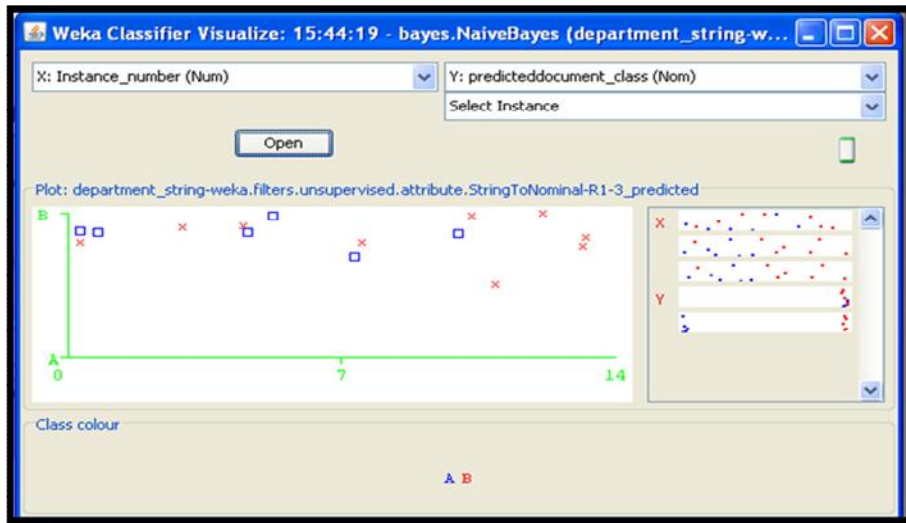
Weka Classifier Visualize: 15:44:19 - bayes.NaiveBayes (department_string-w...

X: Instance_number (Num)

Y: predicteddocument_class (Nom)

Select Instance

Open

Plot: department_string-weka.filters.unsupervised.attribute.StringToNominal-R1-3_predicted

B

A

0

7

14

X

Y

Class colour

A B